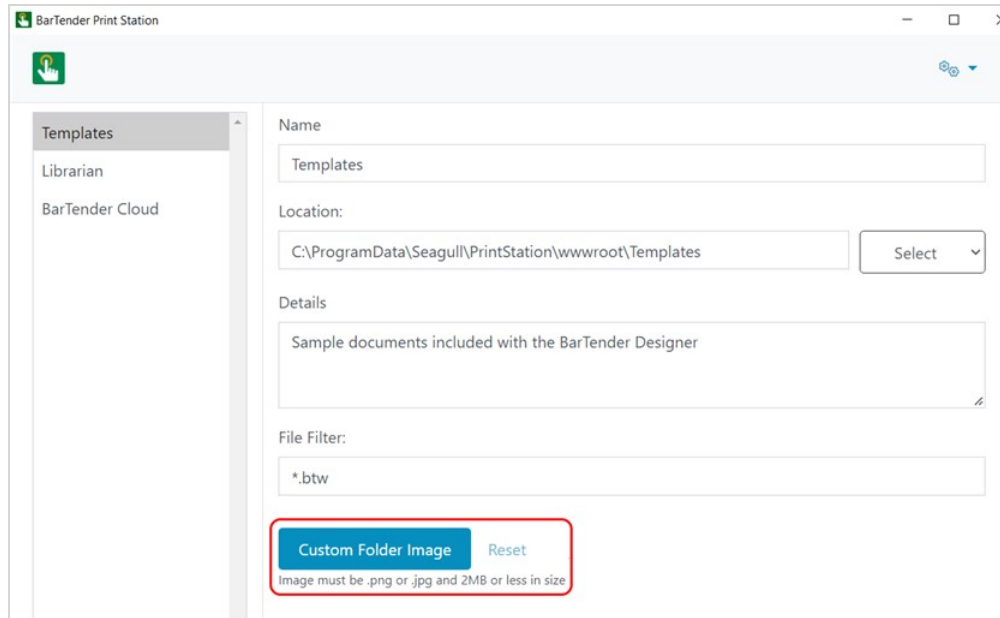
BarTender Print Station

Templates
Librarian
BarTender Cloud

Name
Templates

Location:
C:\ProgramData\Seagull\PrintStation\wwwroot\Templates
Select

Details
Sample documents included with the BarTender Designer

File Filter:
*.btw

Custom Folder Image
Reset
Image must be .png or .jpg and 2MB or less in size